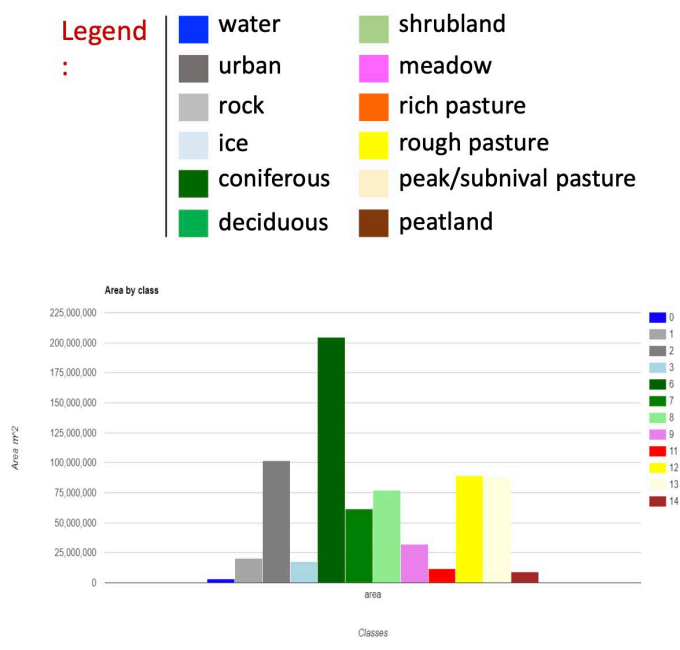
Legend:

water
urban
rock
ice
coniferous
deciduous
shrubland
meadow
rich pasture
rough pasture
peak/subnival pasture
peatland

Area by class

225,000,000
200,000,000
175,000,000
150,000,000
125,000,000
100,000,000
75,000,000
50,000,000
25,000,000
0

Area m^2

area

Classes

0
1
2
3
6
7
8
9
11
12
13
14